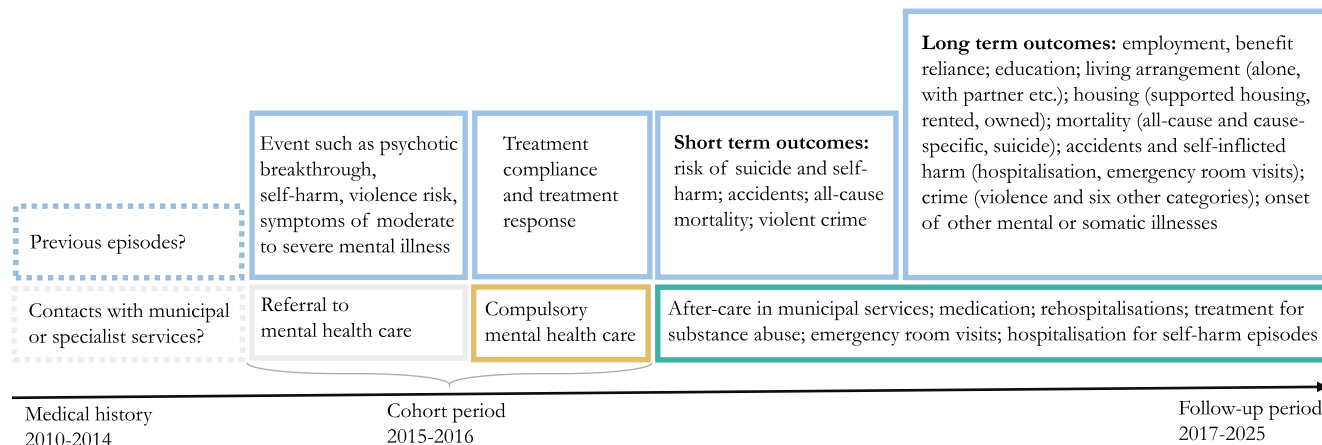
**Long term outcomes:** employment, benefit reliance; education; living arrangement (alone, with partner etc.); housing (supported housing, rented, owned); mortality (all-cause and cause-specific, suicide); accidents and self-inflicted harm (hospitalisation, emergency room visits); crime (violence and six other categories); onset of other mental or somatic illnesses

Event such as psychotic breakthrough, self-harm, violence risk, symptoms of moderate to severe mental illness

Treatment compliance and treatment response

**Short term outcomes:** risk of suicide and self-harm; accidents; all-cause mortality; violent crime

Previous episodes?

Contacts with municipal or specialist services?

Referral to mental health care

Compulsory mental health care

After-care in municipal services; medication; rehospitalisations; treatment for substance abuse; emergency room visits; hospitalisation for self-harm episodes

Medical history 2010-2014

Cohort period 2015-2016

Follow-up period 2017-2025